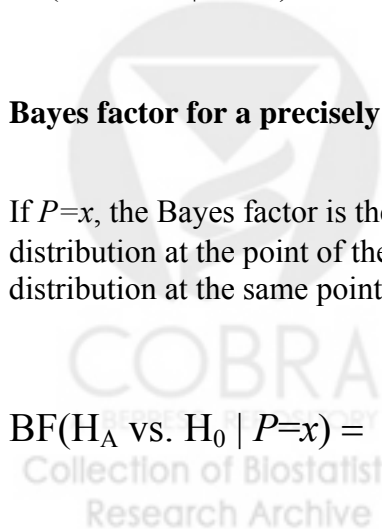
Bayes factor for a precisely

If $P=x$, the Bayes factor is th distribution at the point of th distribution at the same point

COBRA

$\text{BF}(\text{H}_\text{A} \text{ vs. } \text{H}_0 \mid P=x) =$

Collection of Biostatist

Research Archive